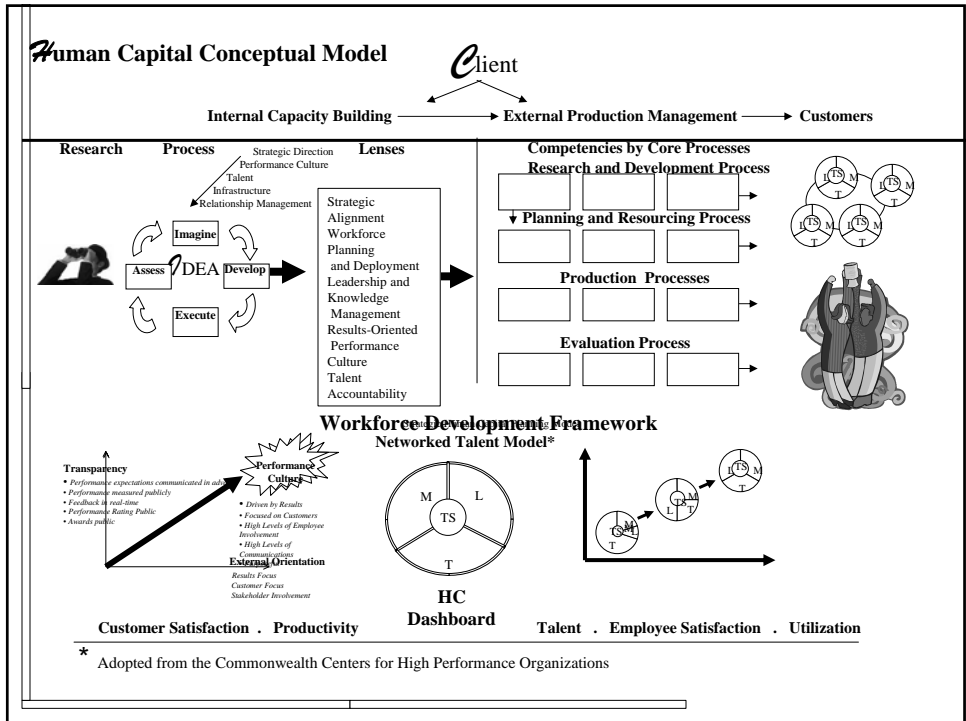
Human Capital Conceptual Model

Client

Internal Capacity Building → External Production Management → Customers

Research Process Lenses

Strategic Direction
Performance Culture
Talent
Infrastructure
Relationship Management

Imagine
Assess IDEA Develop
Execute

Strategic Alignment
Workforce Planning and Deployment
Leadership and Knowledge Management
Results-Oriented Performance Culture
Talent
Accountability

Competencies by Core Processes
Research and Development Process

Planning and Resourcing Process

Production Processes

Evaluation Process

TS L M T
TS L M T
TS L M T
TS L M T

Workforce Development Framework
Networked Talent Model*

Transparency
• Performance expectations communicated in adv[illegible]
• Performance measured publicly
• Feedback in real-time
• Performance Rating Public
• Awards public

Performance Culture
• Driven by Results
• Focused on Customers
• High Levels of Employee Involvement
• High Levels of Communications

External Orientation
Results Focus
Customer Focus
Stakeholder Involvement

M L TS T

TS L M T
TS L M T
TS L M T

HC Dashboard

Customer Satisfaction . Productivity Talent . Employee Satisfaction . Utilization

* Adopted from the Commonwealth Centers for High Performance Organizations